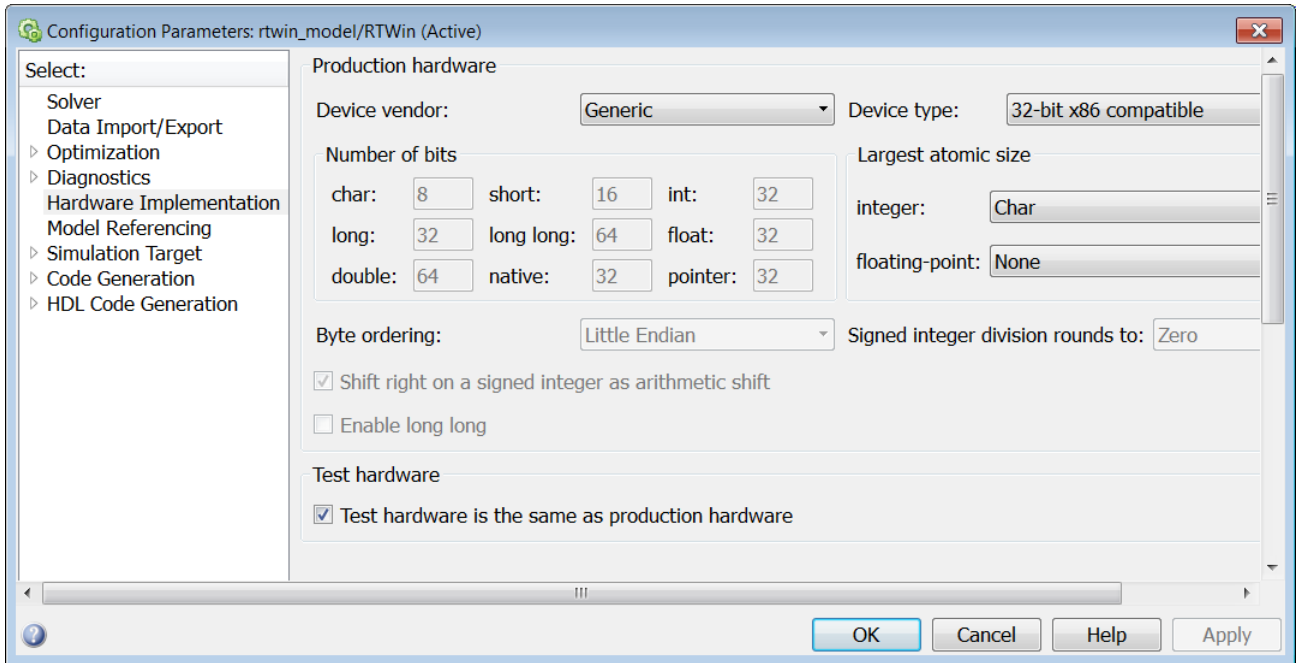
Configuration Parameters: rtwin_model/RTWin (Active)

Select:
Solver
Data Import/Export
Optimization
Diagnostics
Hardware Implementation
Model Referencing
Simulation Target
Code Generation
HDL Code Generation

Production hardware

Device vendor: Generic
Device type: 32-bit x86 compatible

Number of bits

| char: | 8 | short: | 16 | int: | 32 |
|---|---|---|---|---|---|
| long: | 32 | long long: | 64 | float: | 32 |
| double: | 64 | native: | 32 | pointer: | 32 |

Largest atomic size

integer: Char

floating-point: None

Byte ordering: Little Endian

Signed integer division rounds to: Zero

Shift right on a signed integer as arithmetic shift

Enable long long

Test hardware

Test hardware is the same as production hardware

OK Cancel Help Apply